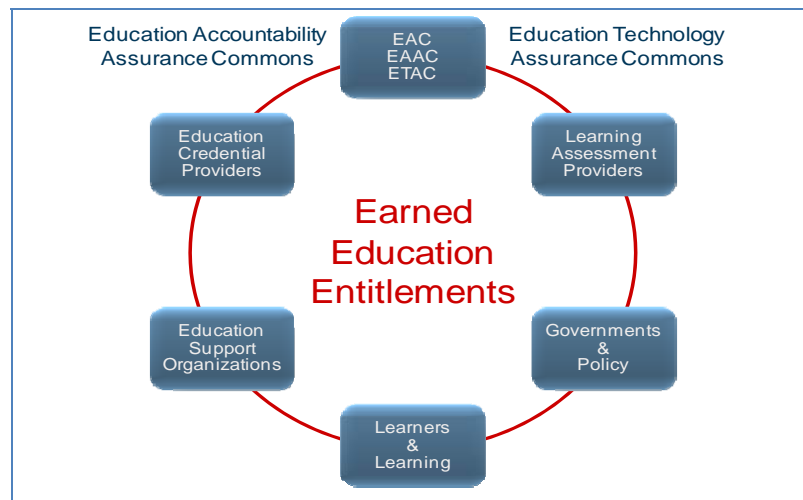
Education Accountability Assurance Commons

EAC
EAAC
ETAC

Education Technology Assurance Commons

Education Credential Providers

Learning Assessment Providers

Earned Education Entitlements

Education Support Organizations

Governments & Policy

Learners & Learning